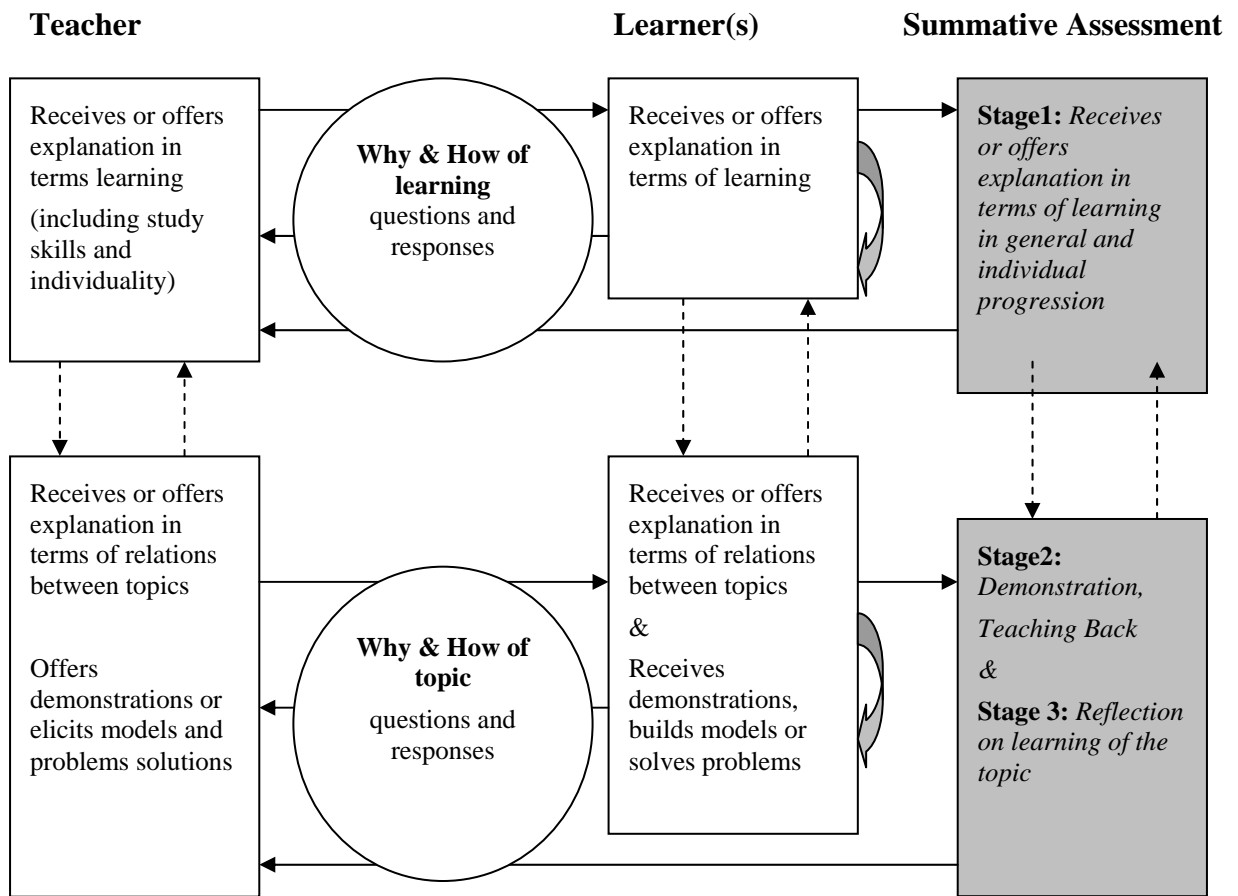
**Teacher**

**Learner(s)**

**Summative Assessment**

Receives or offers explanation in terms learning

(including study skills and individuality)

**Why & How of learning** questions and responses

Receives or offers explanation in terms of learning

**Stage1:** *Receives or offers explanation in terms of learning in general and individual progression*

Receives or offers explanation in terms of relations between topics

Offers demonstrations or elicits models and problems solutions

**Why & How of topic** questions and responses

Receives or offers explanation in terms of relations between topics

&

Receives demonstrations, builds models or solves problems

**Stage2:** *Demonstration, Teaching Back*

*&*

**Stage 3:** *Reflection on learning of the topic*